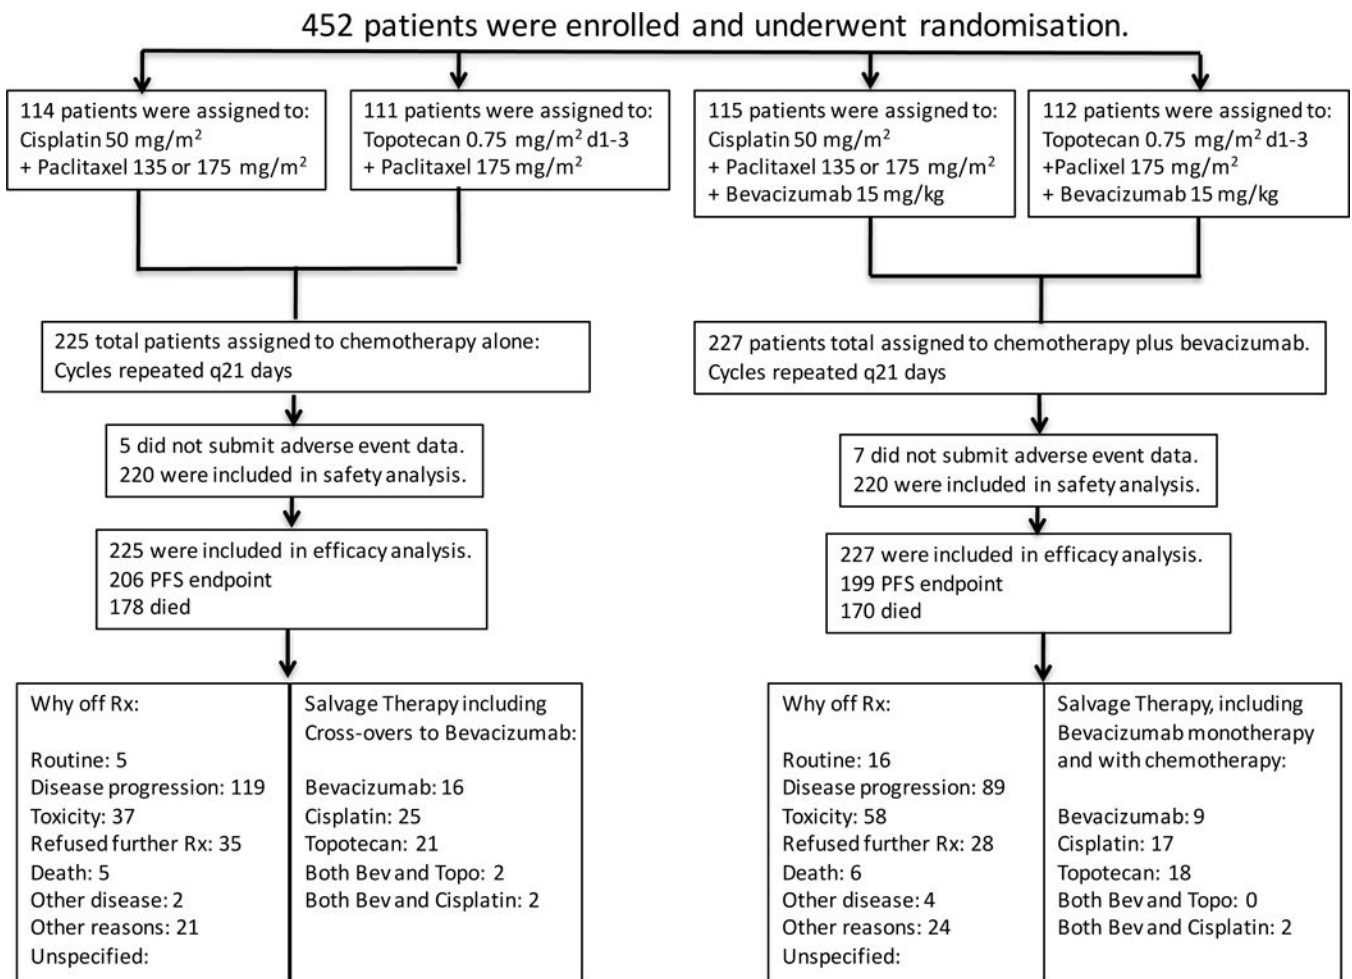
452 patients were enrolled and underwent randomisation.

114 patients were assigned to:
Cisplatin 50 mg/m$^2$
+ Paclitaxel 135 or 175 mg/m$^2$

111 patients were assigned to:
Topotecan 0.75 mg/m$^2$ d1-3
+ Paclitaxel 175 mg/m$^2$

115 patients were assigned to:
Cisplatin 50 mg/m$^2$
+ Paclitaxel 135 or 175 mg/m$^2$
+ Bevacizumab 15 mg/kg

112 patients were assigned to:
Topotecan 0.75 mg/m$^2$ d1-3
+Paclixel 175 mg/m$^2$
+ Bevacizumab 15 mg/kg

225 total patients assigned to chemotherapy alone:
Cycles repeated q21 days

227 patients total assigned to chemotherapy plus bevacizumab.
Cycles repeated q21 days

5 did not submit adverse event data.
220 were included in safety analysis.

7 did not submit adverse event data.
220 were included in safety analysis.

225 were included in efficacy analysis.
206 PFS endpoint
178 died

227 were included in efficacy analysis.
199 PFS endpoint
170 died

Why off Rx:

Routine: 5
Disease progression: 119
Toxicity: 37
Refused further Rx: 35
Death: 5
Other disease: 2
Other reasons: 21
Unspecified:

Salvage Therapy including
Cross-overs to Bevacizumab:

Bevacizumab: 16
Cisplatin: 25
Topotecan: 21
Both Bev and Topo: 2
Both Bev and Cisplatin: 2

Why off Rx:

Routine: 16
Disease progression: 89
Toxicity: 58
Refused further Rx: 28
Death: 6
Other disease: 4
Other reasons: 24
Unspecified:

Salvage Therapy, including
Bevacizumab monotherapy
and with chemotherapy:

Bevacizumab: 9
Cisplatin: 17
Topotecan: 18
Both Bev and Topo: 0
Both Bev and Cisplatin: 2